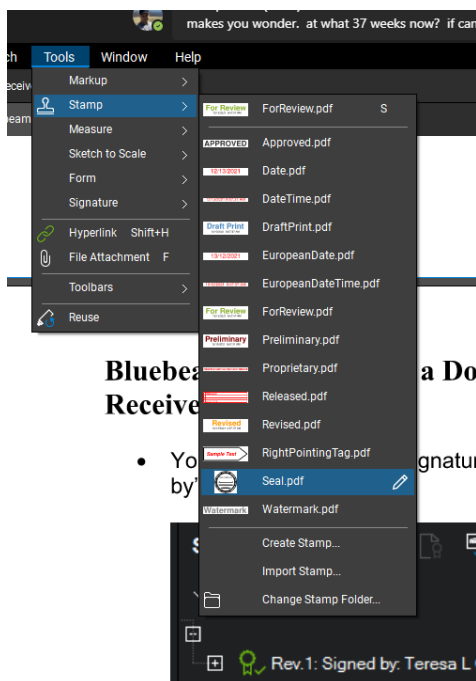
makes you wonder. at what 37 weeks now? if car

ch Tools Window Help

Markup
Stamp
Measure
Sketch to Scale
Form
Signature
Hyperlink Shift+H
File Attachment F
Toolbars
Reuse

For Review ForReview.pdf S
APPROVED Approved.pdf
12/13/2021 Date.pdf
DateTime.pdf
Draft Print DraftPrint.pdf
13/12/2021 EuropeanDate.pdf
EuropeanDateTime.pdf
For Review ForReview.pdf
Preliminary Preliminary.pdf
Proprietary.pdf
Released.pdf
Revised Revised.pdf
Sample Text RightPointingTag.pdf
Seal.pdf
Watermark Watermark.pdf
Create Stamp...
Import Stamp...
Change Stamp Folder...

Bluebea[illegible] a Do
Receive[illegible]

• Yo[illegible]gnatur by'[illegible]

Rev.1: Signed by: Teresa L